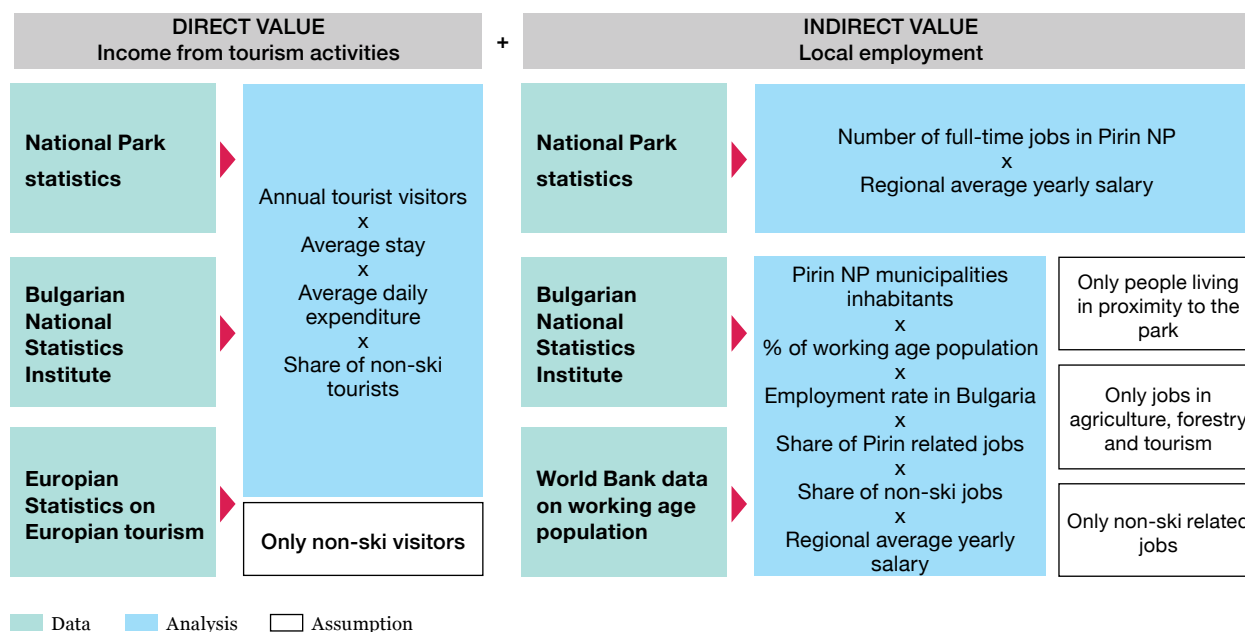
DIRECT VALUE
Income from tourism activities

+

INDIRECT VALUE
Local employment

National Park statistics

Bulgarian National Statistics Institute

Europian Statistics on Europian tourism

Annual tourist visitors
x
Average stay
x
Average daily expenditure
x
Share of non-ski tourists

Only non-ski visitors

National Park statistics

Number of full-time jobs in Pirin NP
x
Regional average yearly salary

Bulgarian National Statistics Institute

World Bank data on working age population

Pirin NP municipalities inhabitants
x
% of working age population
x
Employment rate in Bulgaria
x
Share of Pirin related jobs
x
Share of non-ski jobs
x
Regional average yearly salary

Only people living in proximity to the park

Only jobs in agriculture, forestry and tourism

Only non-ski related jobs

Data Analysis Assumption